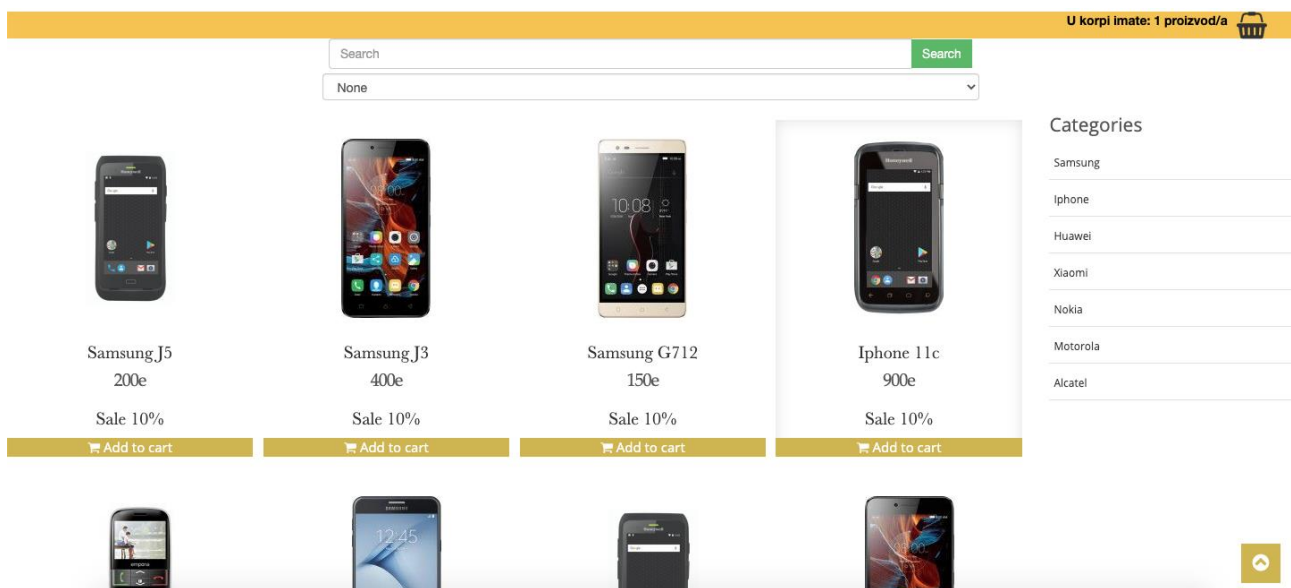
U korpi imate: 1 proizvod/a

Search Search

None

Categories

Samsung

Iphone

Huawei

Xiaomi

Nokia

Motorola

Alcatel

Samsung J5
200e
Sale 10%
Add to cart

Samsung J3
400e
Sale 10%
Add to cart

Samsung G712
150e
Sale 10%
Add to cart

Iphone 11c
900e
Sale 10%
Add to cart